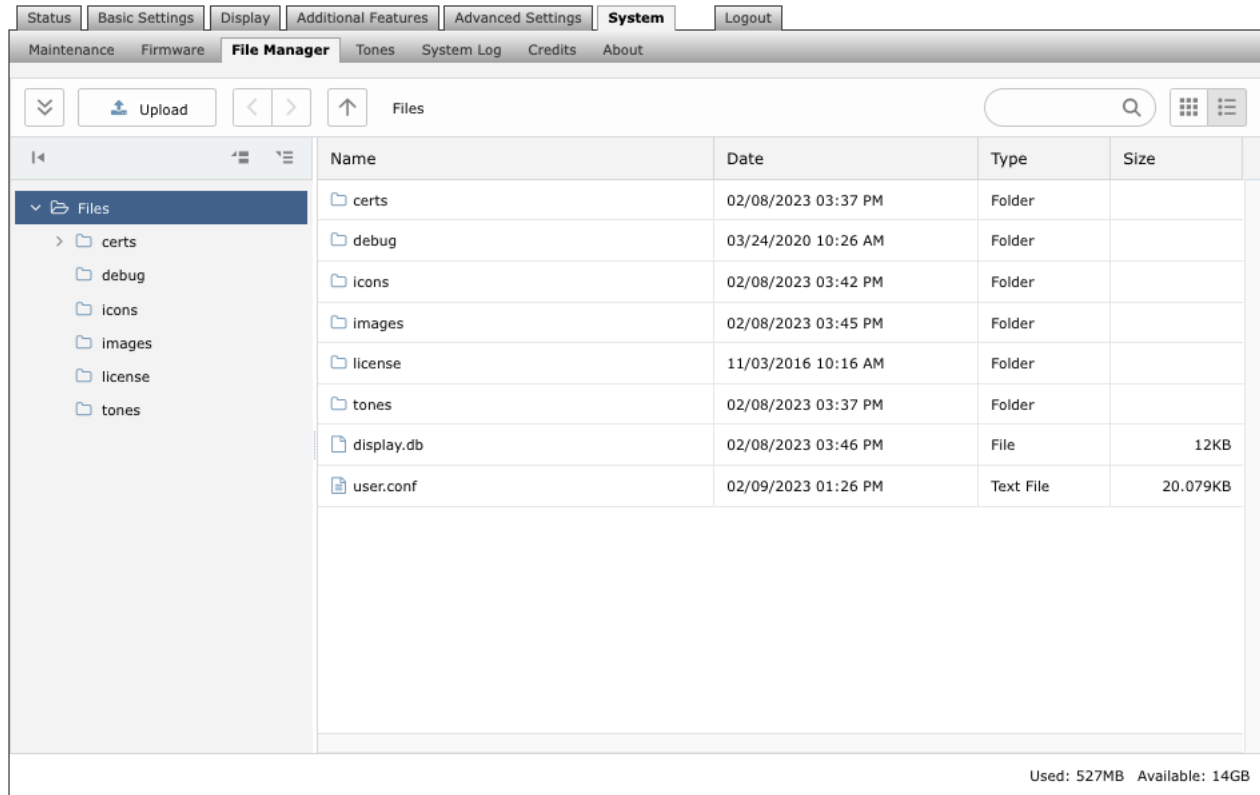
Status | Basic Settings | Display | Additional Features | Advanced Settings | System | Logout

Maintenance | Firmware | File Manager | Tones | System Log | Credits | About

Upload

Files

Files
certs
debug
icons
images
license
tones

| Name | Date | Type | Size |
|---|---|---|---|
| certs | 02/08/2023 03:37 PM | Folder | |
| debug | 03/24/2020 10:26 AM | Folder | |
| icons | 02/08/2023 03:42 PM | Folder | |
| images | 02/08/2023 03:45 PM | Folder | |
| license | 11/03/2016 10:16 AM | Folder | |
| tones | 02/08/2023 03:37 PM | Folder | |
| display.db | 02/08/2023 03:46 PM | File | 12KB |
| user.conf | 02/09/2023 01:26 PM | Text File | 20.079KB |

Used: 527MB Available: 14GB